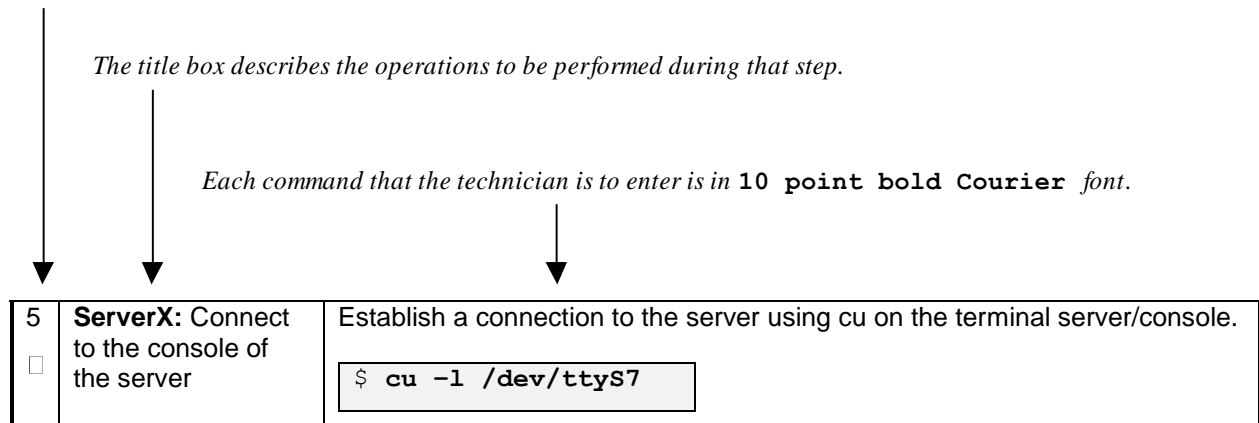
The title box describes the operations to be performed during that step.

Each command that the technician is to enter is in **10 point bold Courier** font.

| 5 ☐ | **ServerX:** Connect to the console of the server | Establish a connection to the server using cu on the terminal server/console. $ **cu –l /dev/ttyS7** |
|---|---|---|